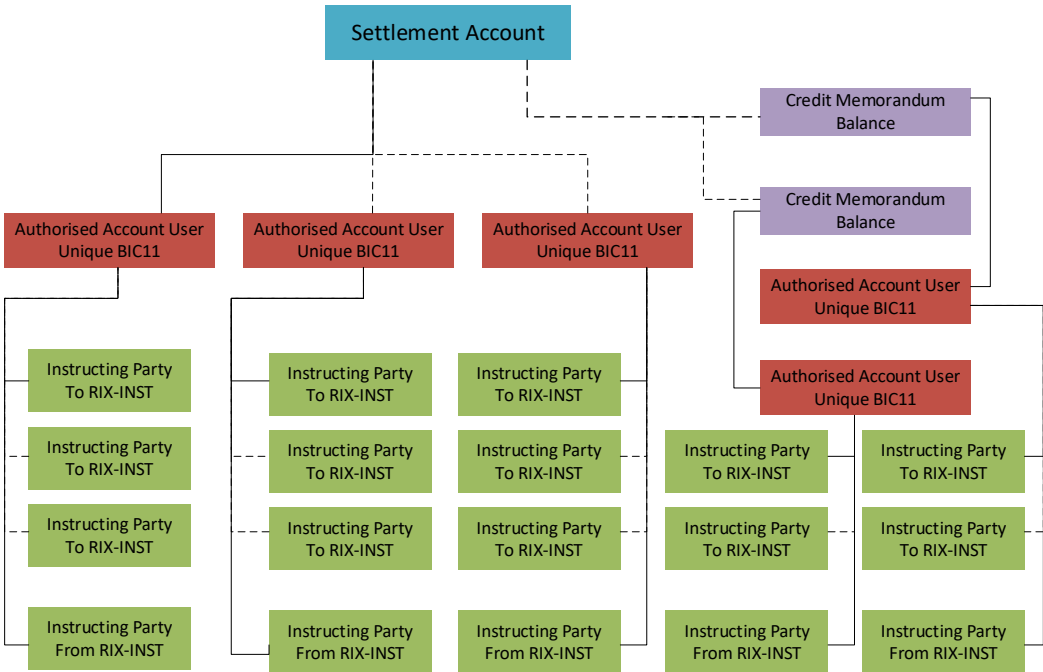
Settlement Account

Credit Memorandum Balance

Credit Memorandum Balance

Authorised Account User Unique BIC11

Authorised Account User Unique BIC11

Authorised Account User Unique BIC11

Authorised Account User Unique BIC11

Authorised Account User Unique BIC11

Instructing Party To RIX-INST

Instructing Party To RIX-INST

Instructing Party To RIX-INST

Instructing Party From RIX-INST

Instructing Party To RIX-INST

Instructing Party To RIX-INST

Instructing Party To RIX-INST

Instructing Party From RIX-INST

Instructing Party To RIX-INST

Instructing Party To RIX-INST

Instructing Party To RIX-INST

Instructing Party From RIX-INST

Instructing Party To RIX-INST

Instructing Party To RIX-INST

Instructing Party From RIX-INST

Instructing Party To RIX-INST

Instructing Party To RIX-INST

Instructing Party From RIX-INST